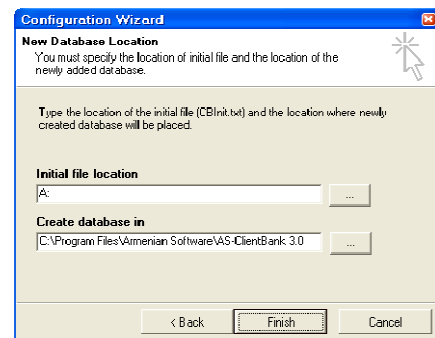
Configuration Wizard

New Database Location
You must specify the location of initial file and the location of the newly added database.

Type the location of the initial file (CBInit.txt) and the location where newly created database will be placed.

Initial file location
A:
...

Create database in
C:\Program Files\Armenian Software\AS-ClientBank 3.0
...

< Back Finish Cancel